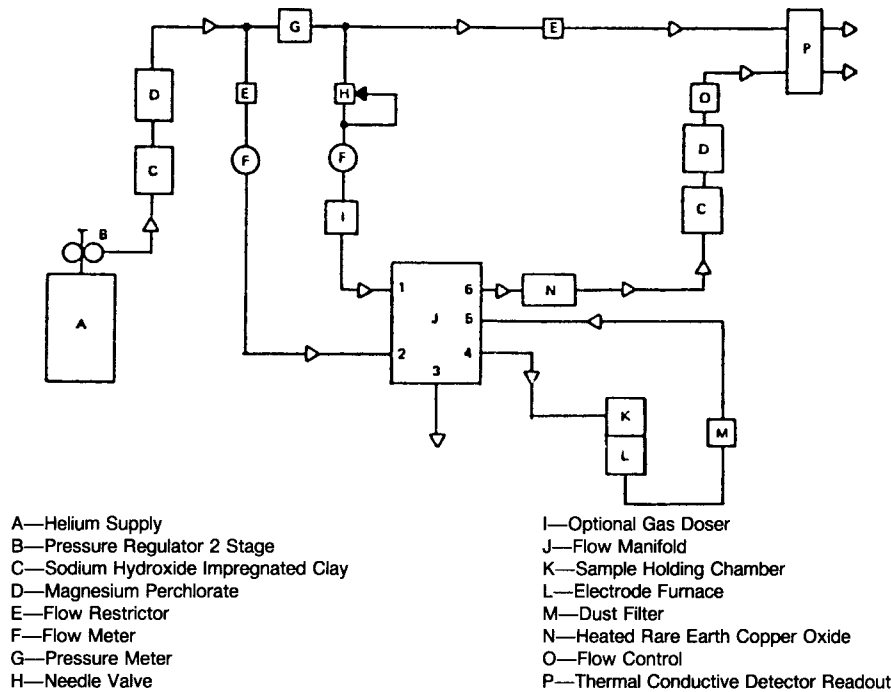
G

E

P

D

E

H

O

F

F

D

C

B

I

C

A

1

6

N

J

5

2

4

3

K

M

L

A—Helium Supply
B—Pressure Regulator 2 Stage
C—Sodium Hydroxide Impregnated Clay
D—Magnesium Perchlorate
E—Flow Restrictor
F—Flow Meter
G—Pressure Meter
H—Needle Valve

I—Optional Gas Doser
J—Flow Manifold
K—Sample Holding Chamber
L—Electrode Furnace
M—Dust Filter
N—Heated Rare Earth Copper Oxide
O—Flow Control
P—Thermal Conductive Detector Readout